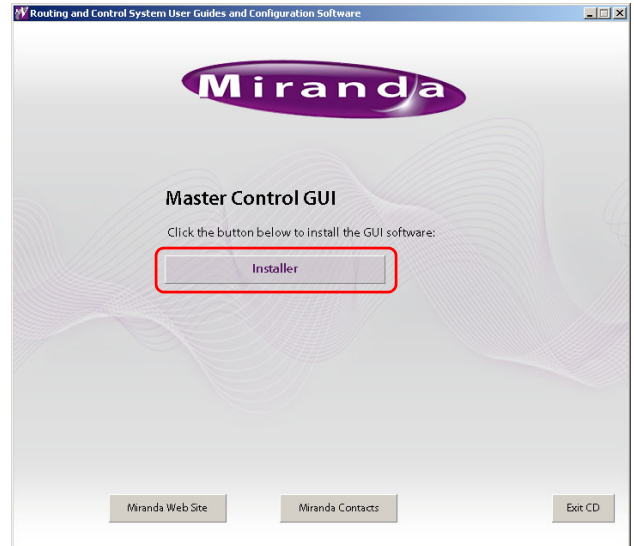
Routing and Control System User Guides and Configuration Software

Miranda

Master Control GUI

Click the button below to install the GUI software:

Installer

Miranda Web Site

Miranda Contacts

Exit CD